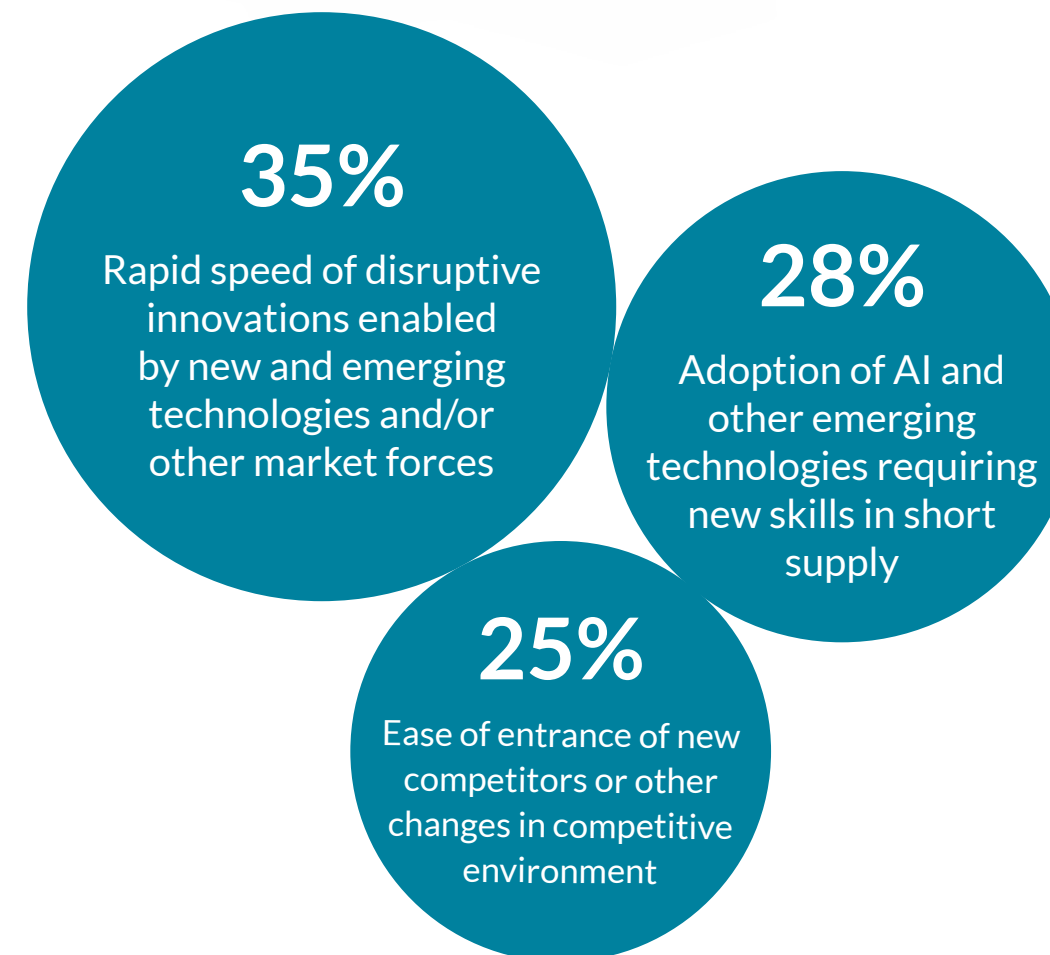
35%

Rapid speed of disruptive innovations enabled by new and emerging technologies and/or other market forces

28%

Adoption of AI and other emerging technologies requiring new skills in short supply

25%

Ease of entrance of new competitors or other changes in competitive environment